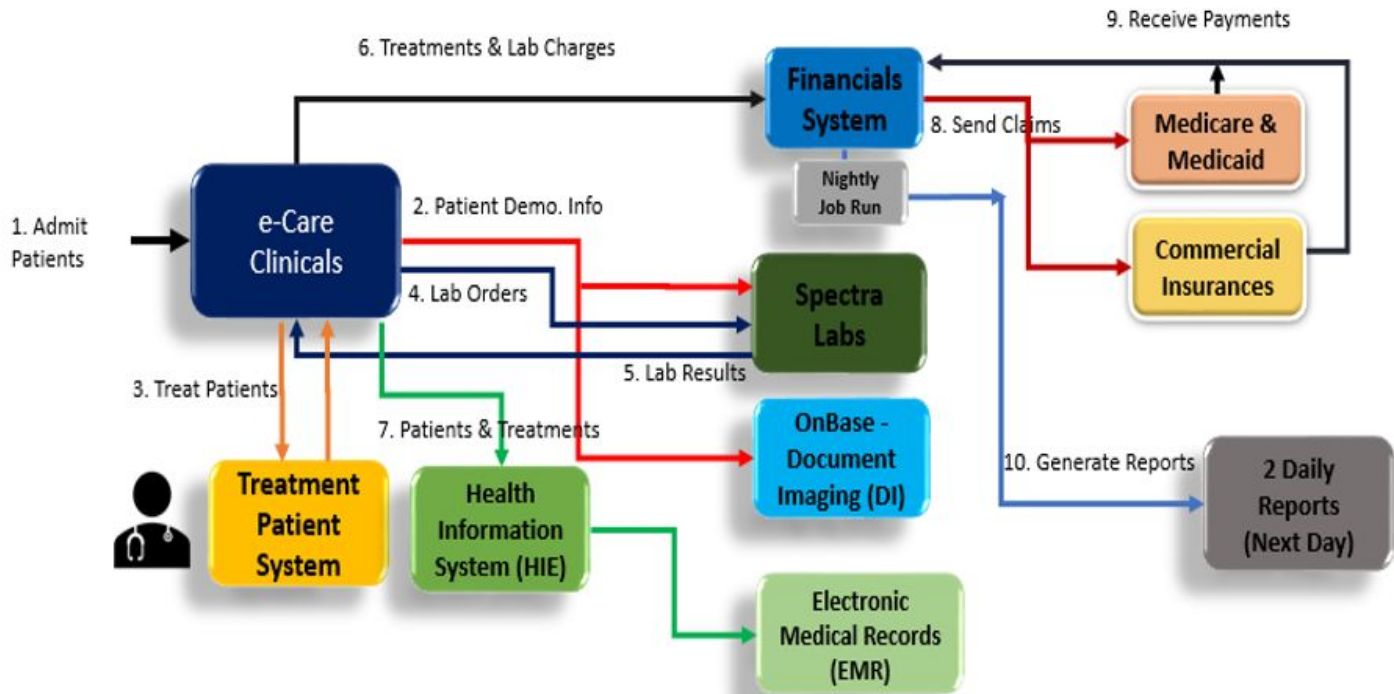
9. Receive Payments

6. Treatments & Lab Charges

Financials System

8. Send Claims

Medicare & Medicaid

Nightly Job Run

1. Admit Patients

e-Care Clinicals

2. Patient Demo. Info

Commercial Insurances

4. Lab Orders

Spectra Labs

5. Lab Results

3. Treat Patients

7. Patients & Treatments

OnBase - Document Imaging (DI)

10. Generate Reports

2 Daily Reports (Next Day)

Treatment Patient System

Health Information System (HIE)

Electronic Medical Records (EMR)